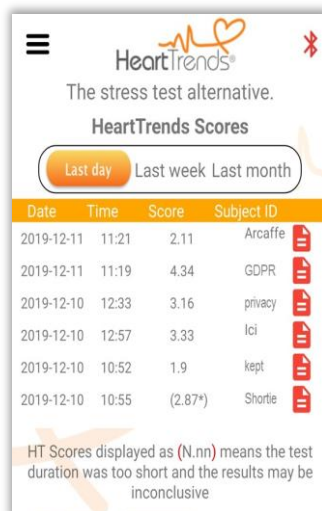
HeartTrends®

The stress test alternative.

HeartTrends Scores

Last day Last week Last month

| Date | Time | Score | Subject ID |
|---|---|---|---|
| 2019-12-11 | 11:21 | 2.11 | Arcaffe |
| 2019-12-11 | 11:19 | 4.34 | GDPR |
| 2019-12-10 | 12:33 | 3.16 | privacy |
| 2019-12-10 | 12:57 | 3.33 | Ici |
| 2019-12-10 | 10:52 | 1.9 | kept |
| 2019-12-10 | 10:55 | (2.87*) | Shortie |

HT Scores displayed as (N.nn) means the test duration was too short and the results may be inconclusive